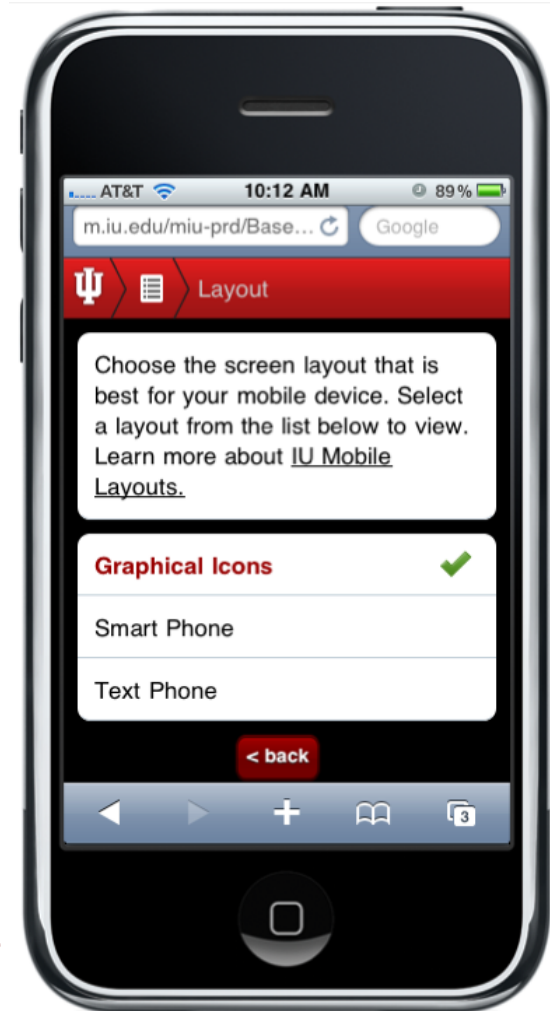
AT&T 10:12 AM 89 %

m.iu.edu/miu-prd/Base... Google

Layout

Choose the screen layout that is best for your mobile device. Select a layout from the list below to view. Learn more about IU Mobile Layouts.

Graphical Icons

Smart Phone

Text Phone

< back

3